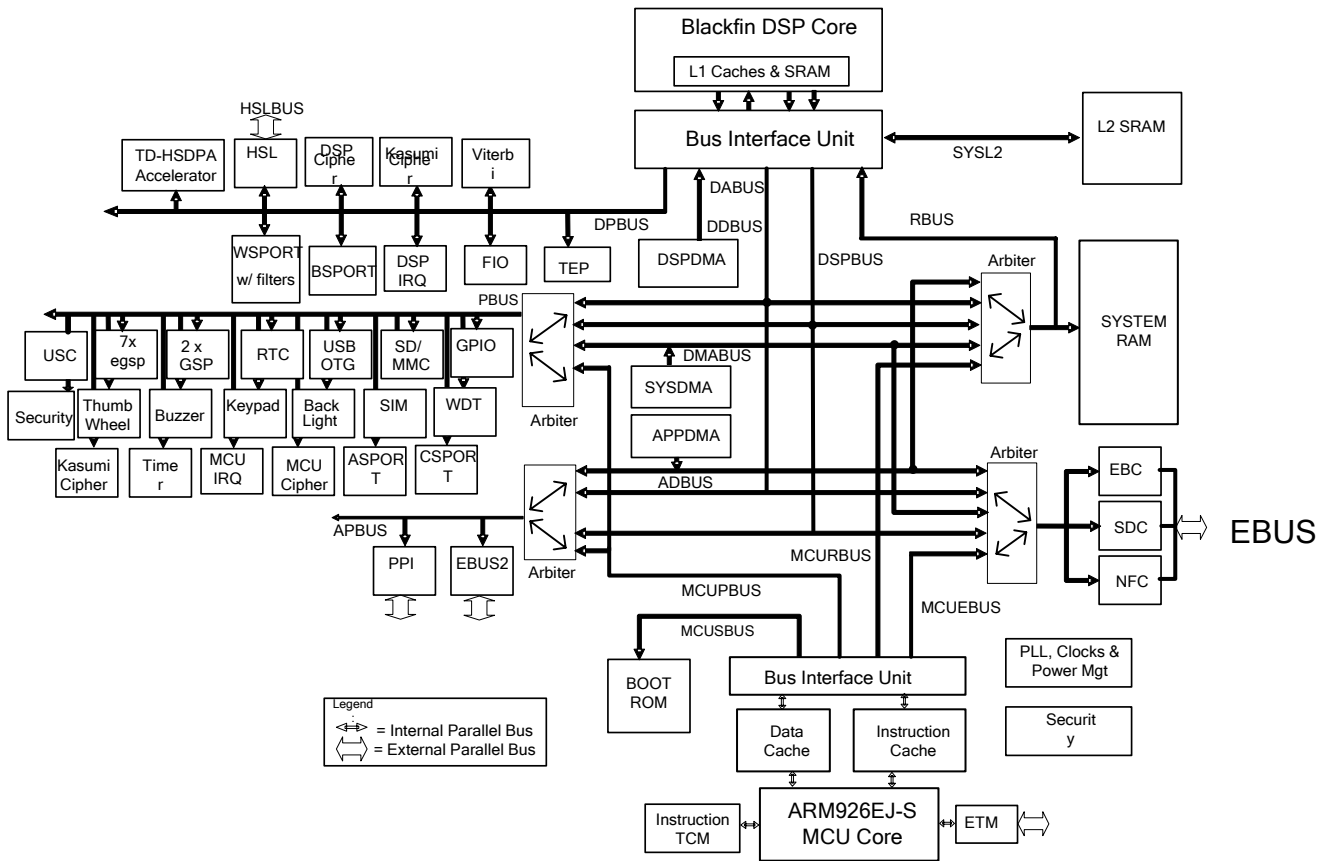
Blackfin DSP Core

L1 Caches & SRAM

Bus Interface Unit

L2 SRAM

SYSL2

HSLBUS

TD-HSDPA Accelerator

HSL

DSP Cipher

Kasumi Cipher

Viterbi

DABUS

DDBUS

DPBUS

RBUS

WSPORT w/ filters

BSPORT

DSP IRQ

FIO

TEP

DSPDMA

DSPBUS

Arbiter

SYSTEM RAM

PBUS

USC

7x egsp

2 x GSP

RTC

USB OTG

SD/ MMC

GPIO

DMABUS

Security

Thumb Wheel

Buzzer

Keypad

Back Light

SIM

WDT

SYSDMA

Arbiter

APPDMA

Kasumi Cipher

Timer

MCU IRQ

MCU Cipher

ASPORT

CSPORT

Arbiter

ADBUS

EBC

SDC

EBUS

NFC

APBUS

PPI

EBUS2

Arbiter

MCURBUS

MCUPBUS

MCUEBUS

MCUSBUS

BOOT ROM

Bus Interface Unit

PLL, Clocks & Power Mgt

Legend

= Internal Parallel Bus

= External Parallel Bus

Data Cache

Instruction Cache

Security

Instruction TCM

ARM926EJ-S MCU Core

ETM